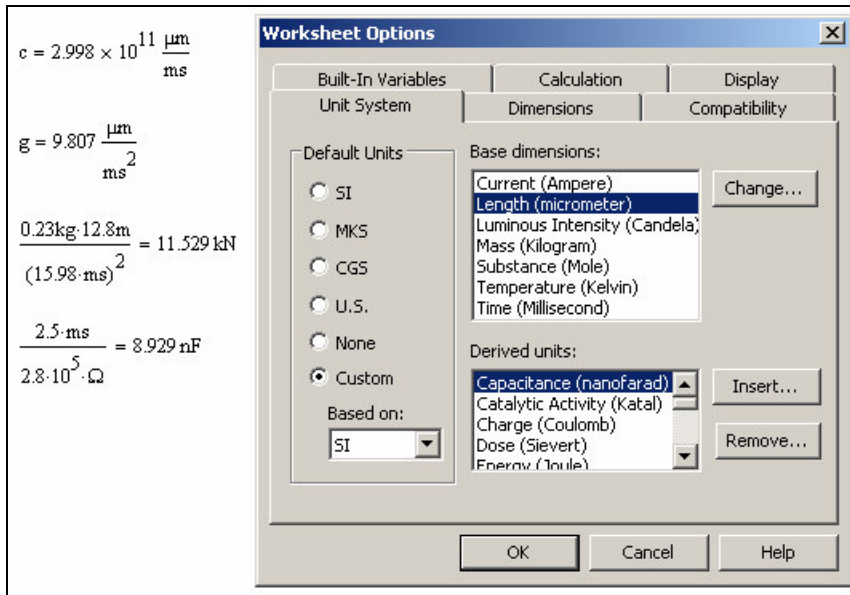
$c = 2.998 \times 10^{11} \frac{\mu m}{ms}$

$g = 9.807 \frac{\mu m}{ms^2}$

$\frac{0.23kg \cdot 12.8m}{(15.98 \cdot ms)^2} = 11.529\,kN$

$\frac{2.5 \cdot ms}{2.8 \cdot 10^5 \cdot \Omega} = 8.929\,nF$

Worksheet Options

Built-In Variables | Calculation | Display
Unit System | Dimensions | Compatibility

Default Units
SI
MKS
CGS
U.S.
None
Custom
Based on:
SI

Base dimensions:
Current (Ampere)
Length (micrometer)
Luminous Intensity (Candela)
Mass (Kilogram)
Substance (Mole)
Temperature (Kelvin)
Time (Millisecond)

Change...

Derived units:
Capacitance (nanofarad)
Catalytic Activity (Katal)
Charge (Coulomb)
Dose (Sievert)
Energy (Joule)

Insert...
Remove...

OK
Cancel
Help